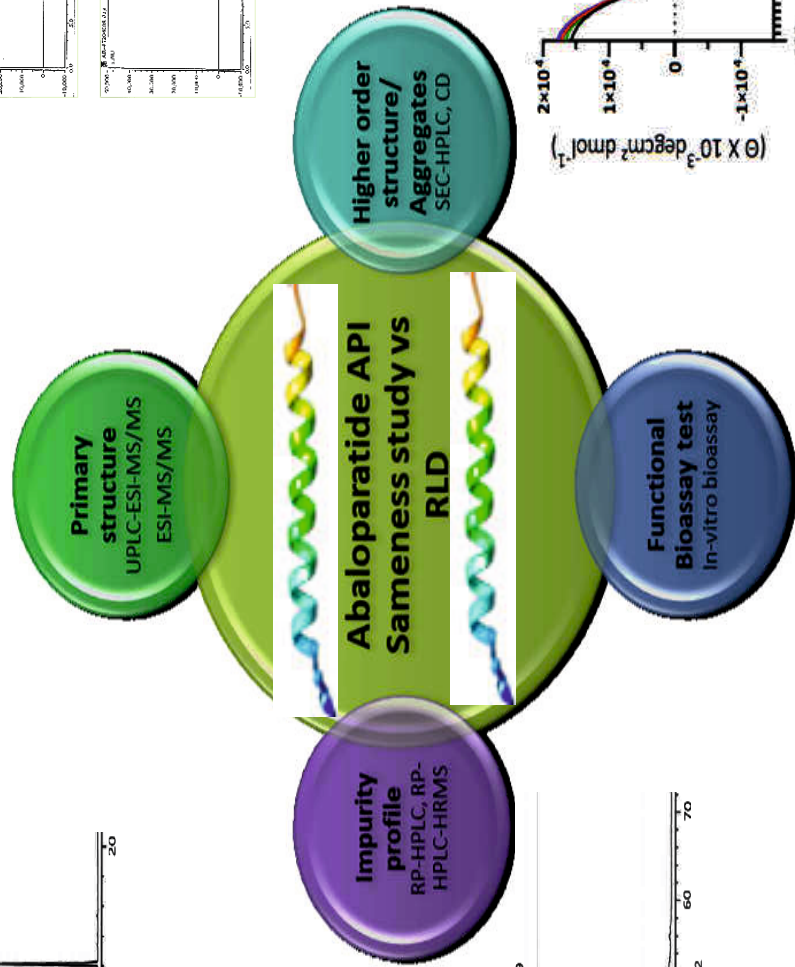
Abaloparatide API Sameness study vs RLD

Primary structure
UPLC-ESI-MS/MS
ESI-MS/MS

Higher order structure/ Aggregates
SEC-HPLC, CD

Functional Bioassay test
In-vitro bioassay

Impurity profile
RP-HPLC, RP-HPLC-HRMS

$(\Theta \times 10^{-3} degcm^2 dmol^{-1})$

$2\times10^4$
$1\times10^4$
0
$-1\times10^4$

20
60
70